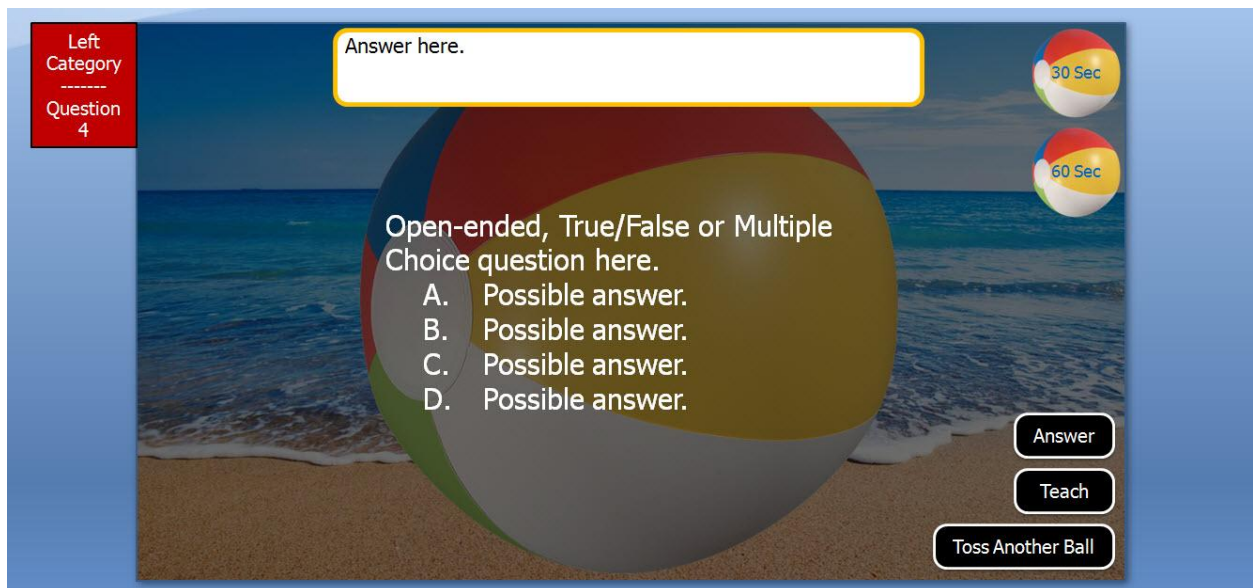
Left Category
-------
Question 4

Answer here.

30 Sec

60 Sec

Open-ended, True/False or Multiple Choice question here.

A. Possible answer.
B. Possible answer.
C. Possible answer.
D. Possible answer.

Answer

Teach

Toss Another Ball